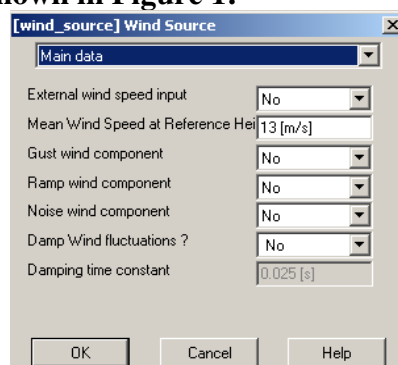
hown in Figure 1.

[wind_source] Wind Source

Main data

External wind speed input No

Mean Wind Speed at Reference Hei 13 [m/s]

Gust wind component No

Ramp wind component No

Noise wind component No

Damp Wind fluctuations ? No

Damping time constant 0.025 [s]

OK Cancel Help